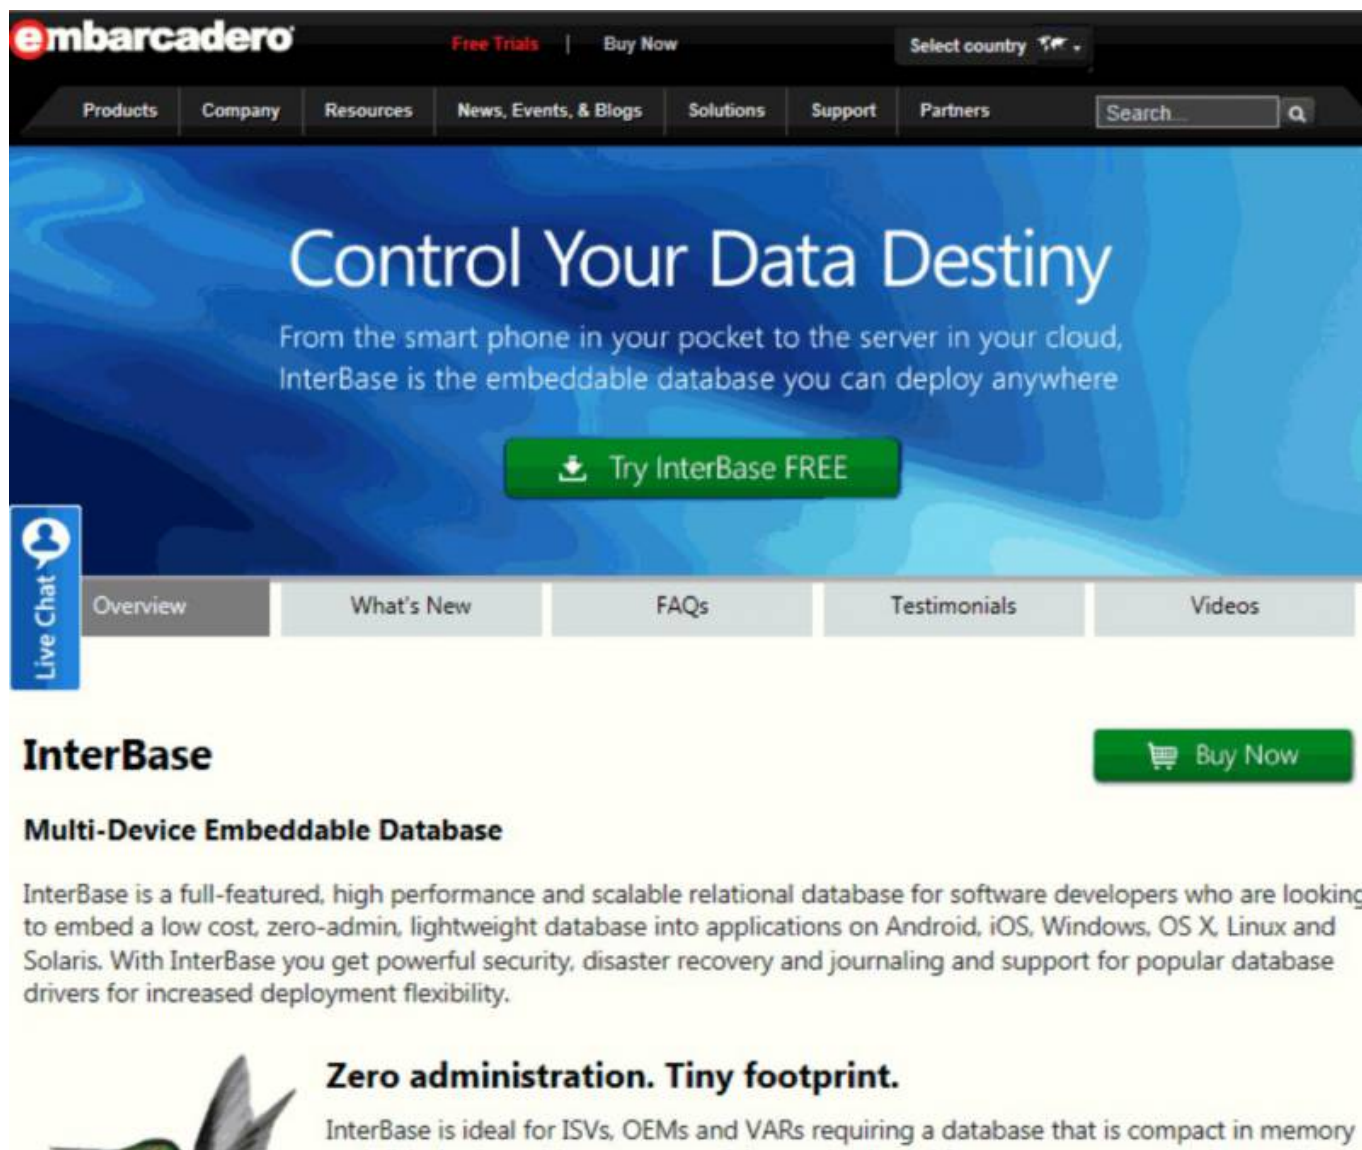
embarcadero

Free Trials | Buy Now

Select country

Products Company Resources News, Events, & Blogs Solutions Support Partners

Search...

Control Your Data Destiny

From the smart phone in your pocket to the server in your cloud, InterBase is the embeddable database you can deploy anywhere

Try InterBase FREE

Live Chat

Overview What's New FAQs Testimonials Videos

InterBase

Buy Now

Multi-Device Embeddable Database

InterBase is a full-featured, high performance and scalable relational database for software developers who are lookin to embed a low cost, zero-admin, lightweight database into applications on Android, iOS, Windows, OS X, Linux and Solaris. With InterBase you get powerful security, disaster recovery and journaling and support for popular database drivers for increased deployment flexibility.

Zero administration. Tiny footprint.

InterBase is ideal for ISVs, OEMs and VARs requiring a database that is compact in memory